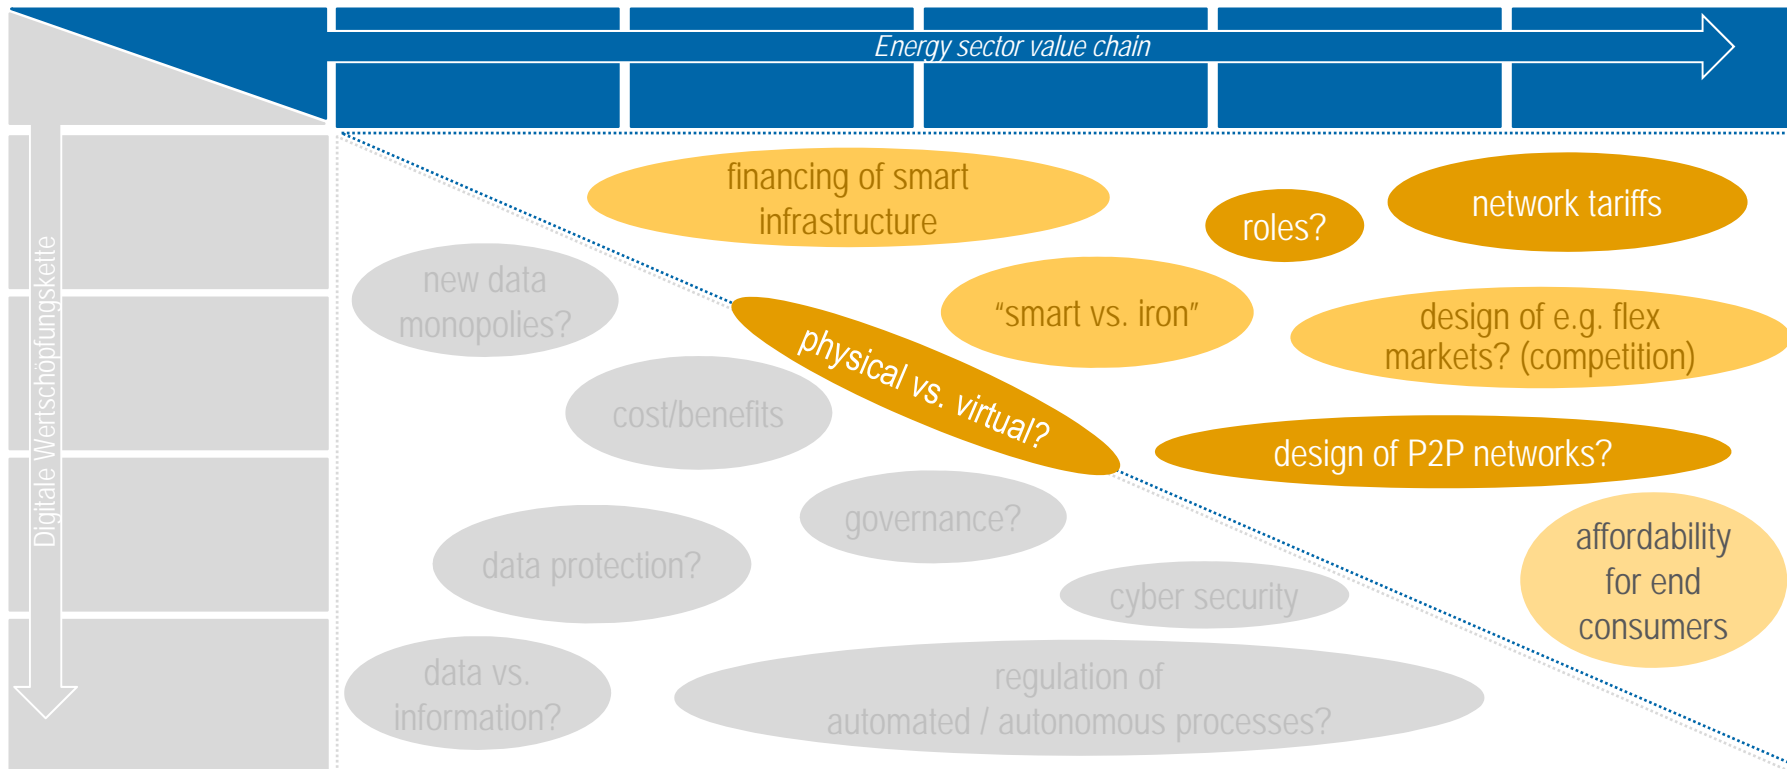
Energy sector value chain

Digitale Wertschöpfungskette

financing of smart infrastructure

roles?

network tariffs

new data monopolies?

"smart vs. iron"

design of e.g. flex markets? (competition)

physical vs. virtual?

cost/benefits

design of P2P networks?

governance?

affordability for end consumers

data protection?

cyber security

data vs. information?

regulation of automated / autonomous processes?